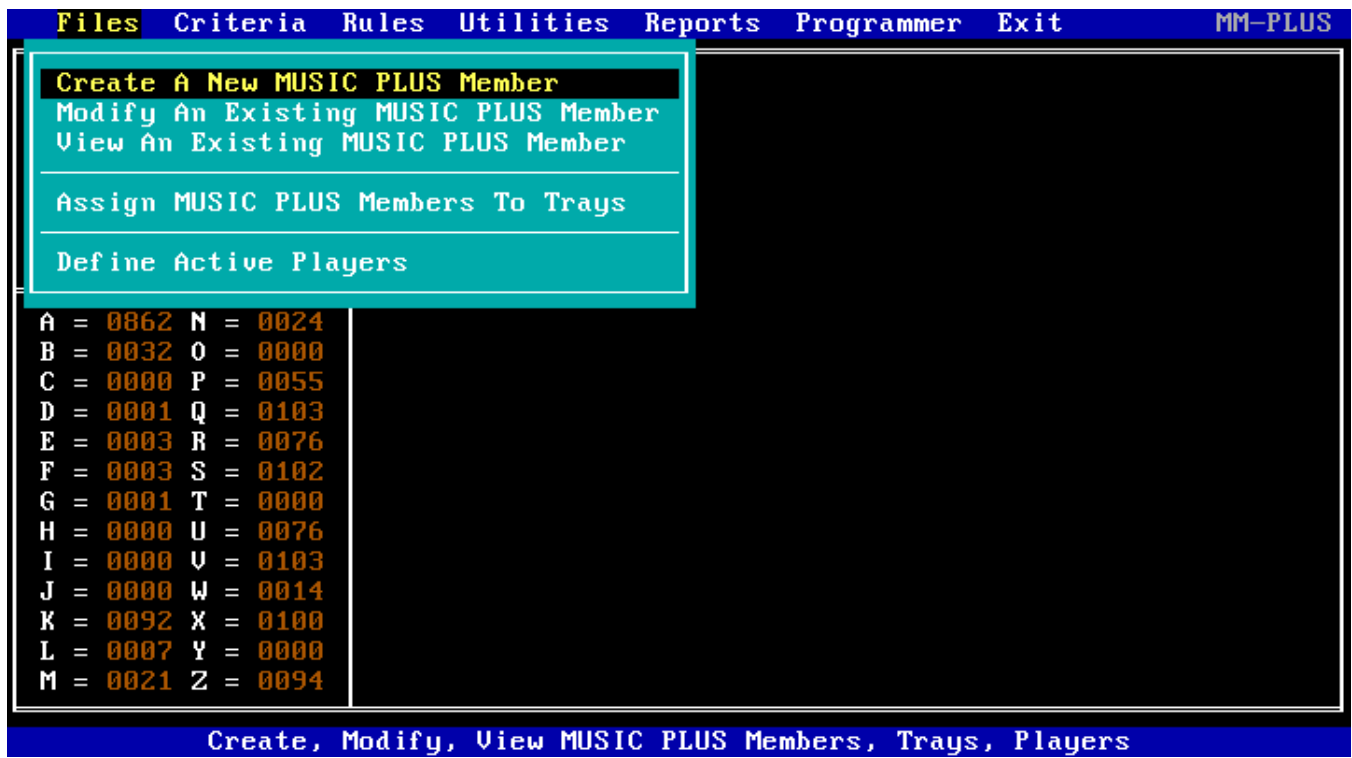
Files Criteria Rules Utilities Reports Programmer Exit MM-PLUS

Create A New MUSIC PLUS Member
Modify An Existing MUSIC PLUS Member
View An Existing MUSIC PLUS Member

Assign MUSIC PLUS Members To Trays

Define Active Players

A = 0862 N = 0024
B = 0032 O = 0000
C = 0000 P = 0055
D = 0001 Q = 0103
E = 0003 R = 0076
F = 0003 S = 0102
G = 0001 T = 0000
H = 0000 U = 0076
I = 0000 V = 0103
J = 0000 W = 0014
K = 0092 X = 0100
L = 0007 Y = 0000
M = 0021 Z = 0094

Create, Modify, View MUSIC PLUS Members, Trays, Players